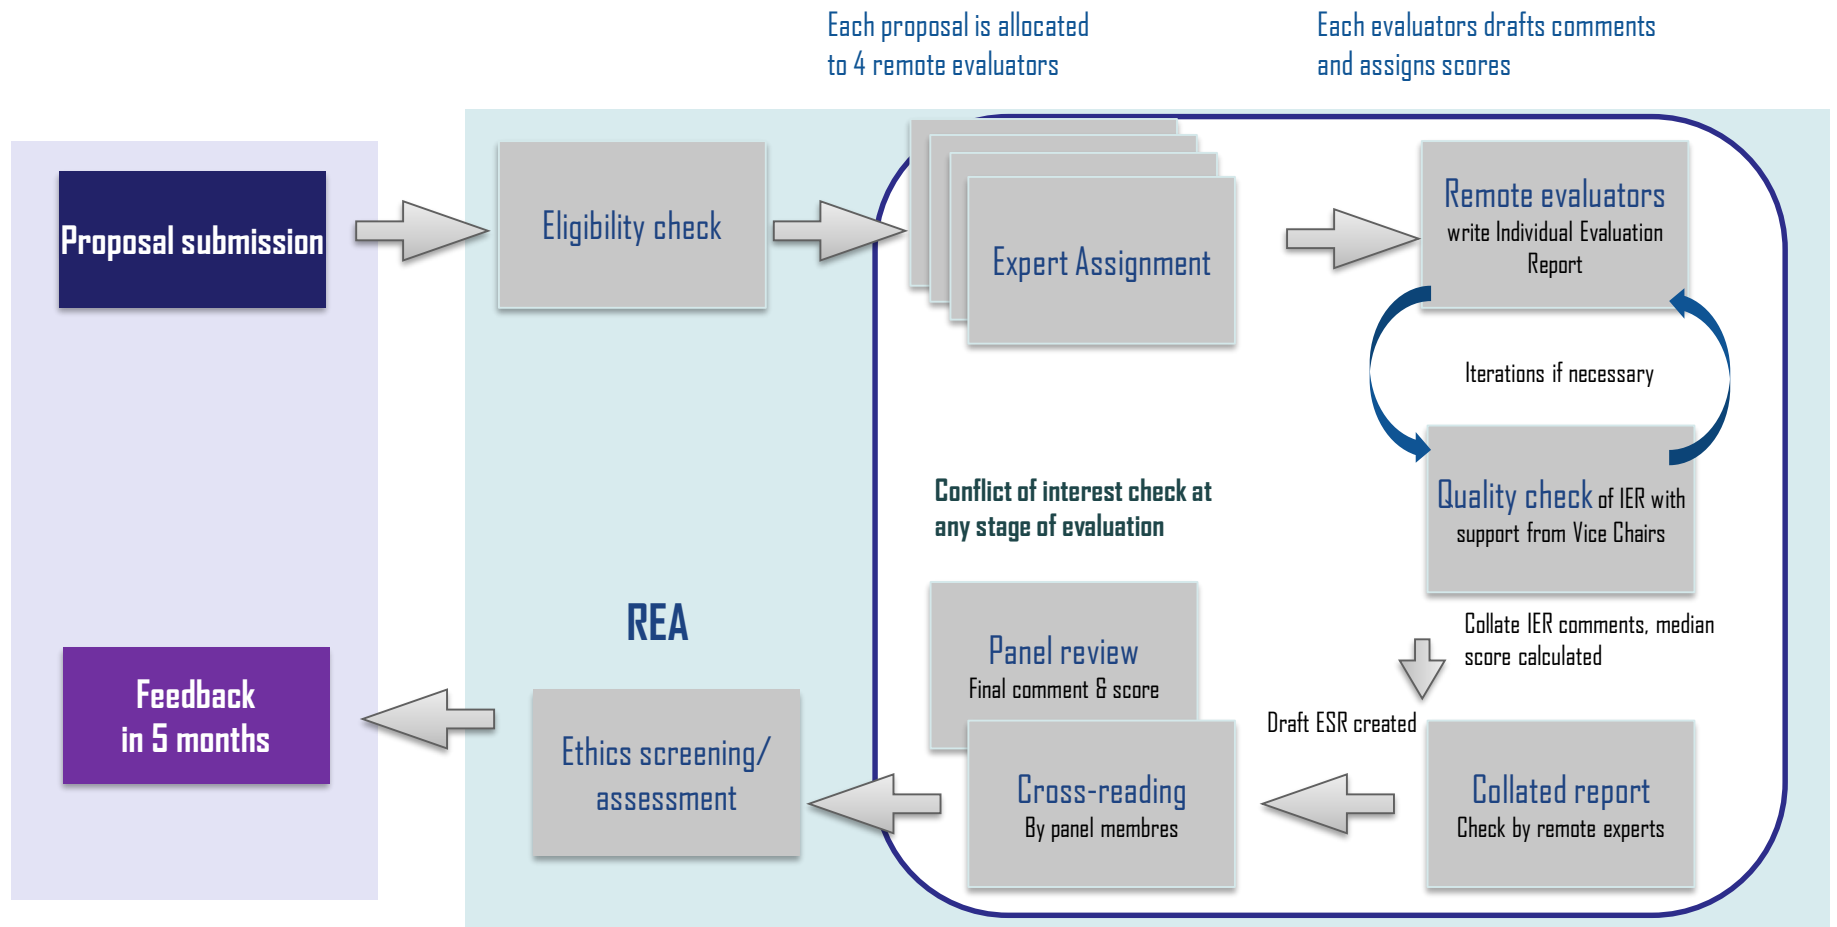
Each proposal is allocated to 4 remote evaluators

Each evaluators drafts comments and assigns scores

Proposal submission

Eligibility check

Expert Assignment

Remote evaluators
write Individual Evaluation Report

Iterations if necessary

Quality check of IER with support from Vice Chairs

Conflict of interest check at any stage of evaluation

REA

Collate IER comments, median score calculated

Draft ESR created

Panel review
Final comment & score

Cross-reading
By panel membres

Collated report
Check by remote experts

Ethics screening/ assessment

Feedback
in 5 months